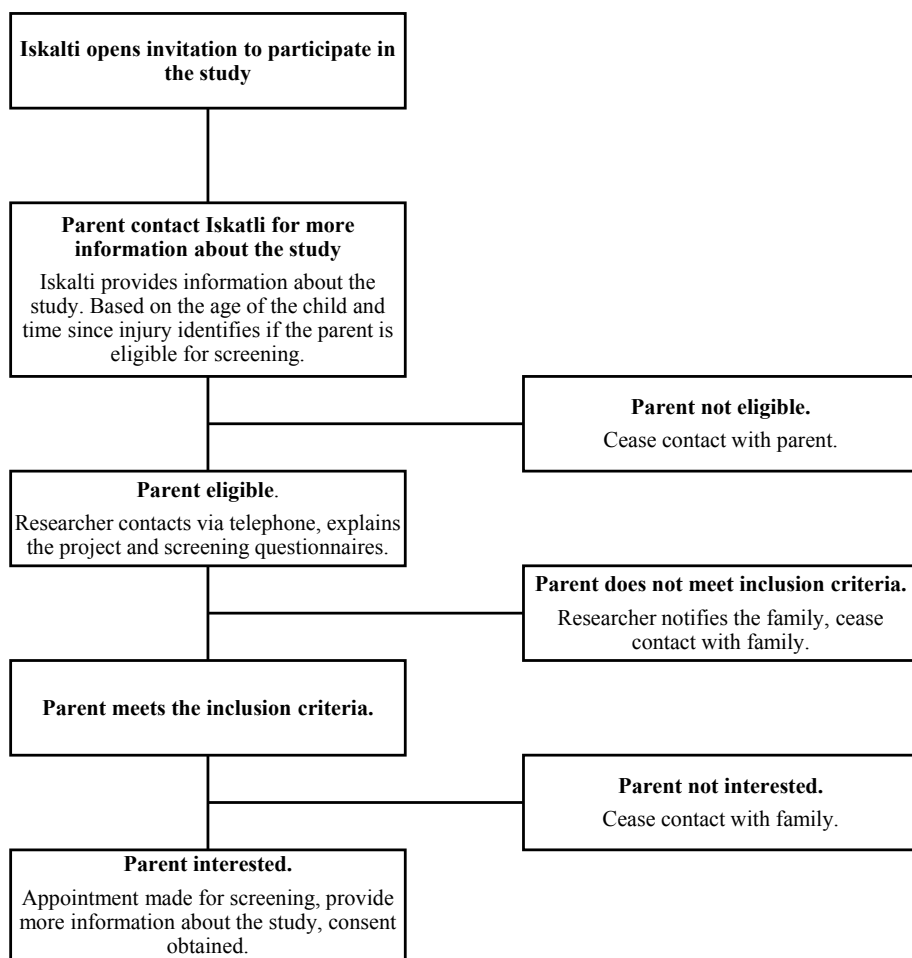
Iskalti opens invitation to participate in the study

Parent contact Iskatli for more information about the study

Iskalti provides information about the study. Based on the age of the child and time since injury identifies if the parent is eligible for screening.

Parent not eligible.

Cease contact with parent.

Parent eligible.

Researcher contacts via telephone, explains the project and screening questionnaires.

Parent does not meet inclusion criteria.

Researcher notifies the family, cease contact with family.

Parent meets the inclusion criteria.

Parent not interested.

Cease contact with family.

Parent interested.

Appointment made for screening, provide more information about the study, consent obtained.